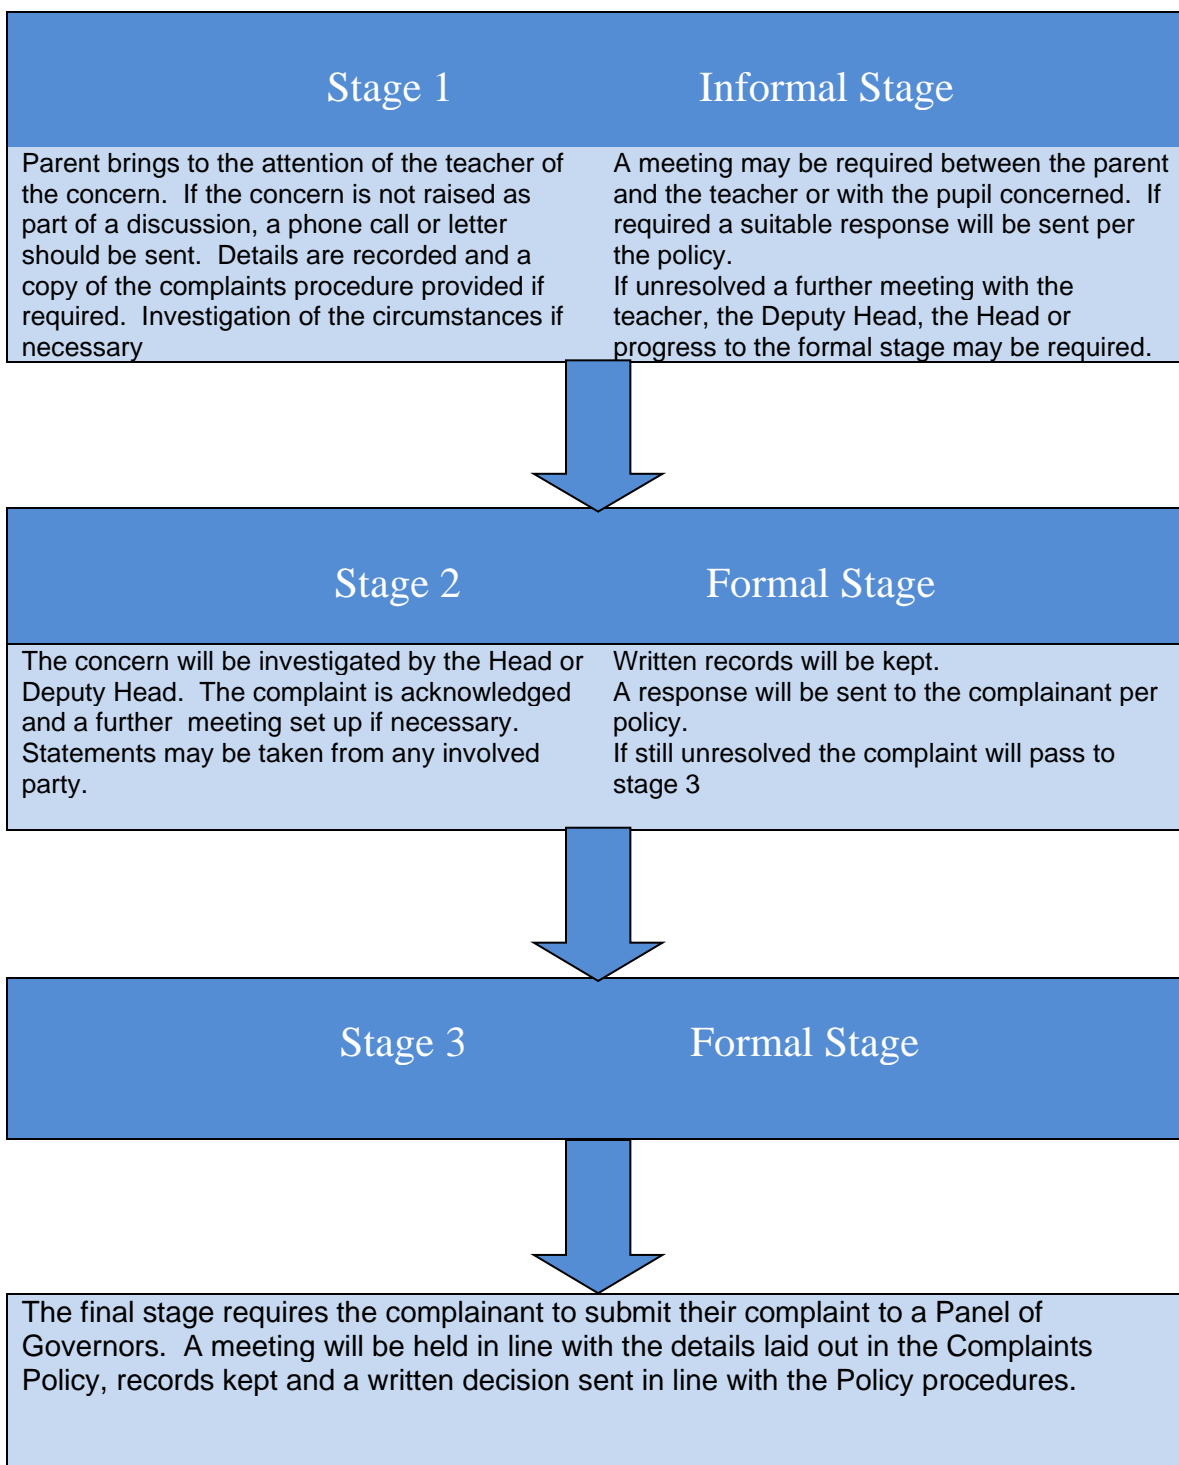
Stage 1

Informal Stage

Parent brings to the attention of the teacher of the concern. If the concern is not raised as part of a discussion, a phone call or letter should be sent. Details are recorded and a copy of the complaints procedure provided if required. Investigation of the circumstances if necessary

A meeting may be required between the parent and the teacher or with the pupil concerned. If required a suitable response will be sent per the policy.
If unresolved a further meeting with the teacher, the Deputy Head, the Head or progress to the formal stage may be required.

Stage 2

Formal Stage

The concern will be investigated by the Head or Deputy Head. The complaint is acknowledged and a further meeting set up if necessary. Statements may be taken from any involved party.

Written records will be kept.
A response will be sent to the complainant per policy.
If still unresolved the complaint will pass to stage 3

Stage 3

Formal Stage

The final stage requires the complainant to submit their complaint to a Panel of Governors. A meeting will be held in line with the details laid out in the Complaints Policy, records kept and a written decision sent in line with the Policy procedures.